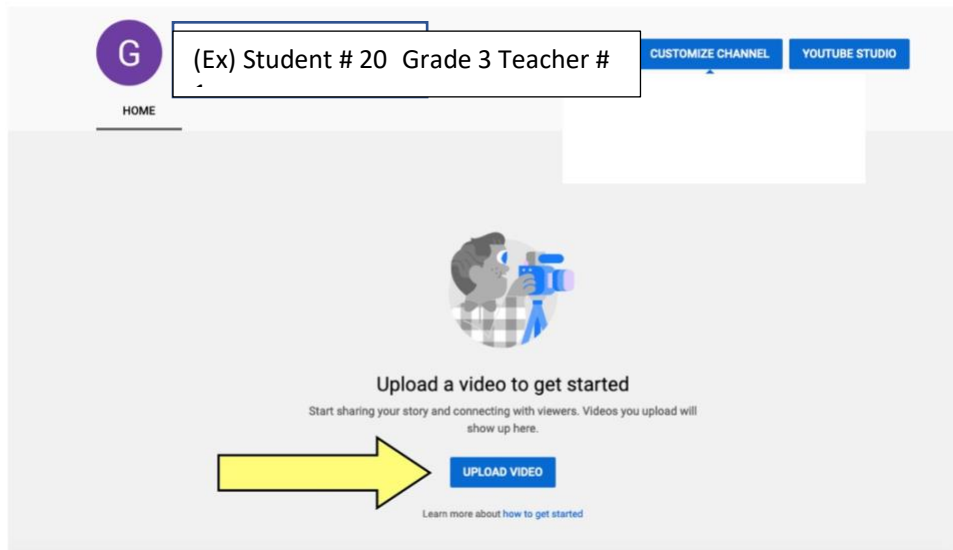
G

(Ex) Student # 20 Grade 3 Teacher # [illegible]

CUSTOMIZE CHANNEL

YOUTUBE STUDIO

HOME

Upload a video to get started

Start sharing your story and connecting with viewers. Videos you upload will show up here.

UPLOAD VIDEO

Learn more about how to get started